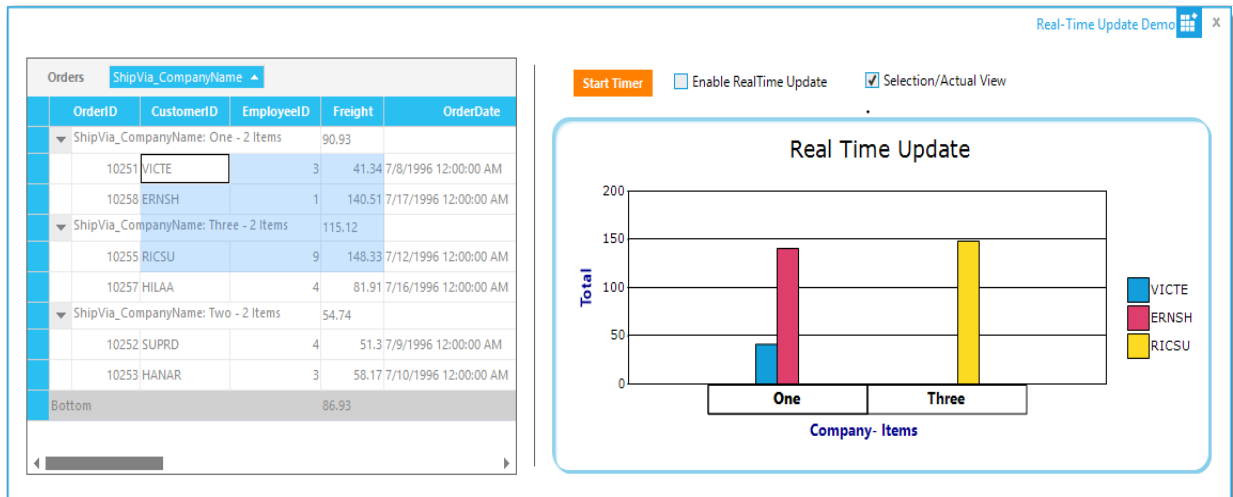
Real-Time Update Demo X

Orders ShipVia_CompanyName

| OrderID | CustomerID | EmployeeID | Freight | OrderDate |
|---|---|---|---|---|
| ShipVia_CompanyName: One - 2 Items | | | 90.93 | |
| 10251 | VICTE | 3 | 41.34 | 7/8/1996 12:00:00 AM |
| 10258 | ERNSH | 1 | 140.51 | 7/17/1996 12:00:00 AM |
| ShipVia_CompanyName: Three - 2 Items | | | 115.12 | |
| 10255 | RICSU | 9 | 148.33 | 7/12/1996 12:00:00 AM |
| 10257 | HILAA | 4 | 81.91 | 7/16/1996 12:00:00 AM |
| ShipVia_CompanyName: Two - 2 Items | | | 54.74 | |
| 10252 | SUPRD | 4 | 51.3 | 7/9/1996 12:00:00 AM |
| 10253 | HANAR | 3 | 58.17 | 7/10/1996 12:00:00 AM |
| Bottom | | | 86.93 | |

Start Timer Enable RealTime Update Selection/Actual View

Real Time Update

200
150
100
50
0

Total

One Three

Company- Items

VICTE
ERNSH
RICSU